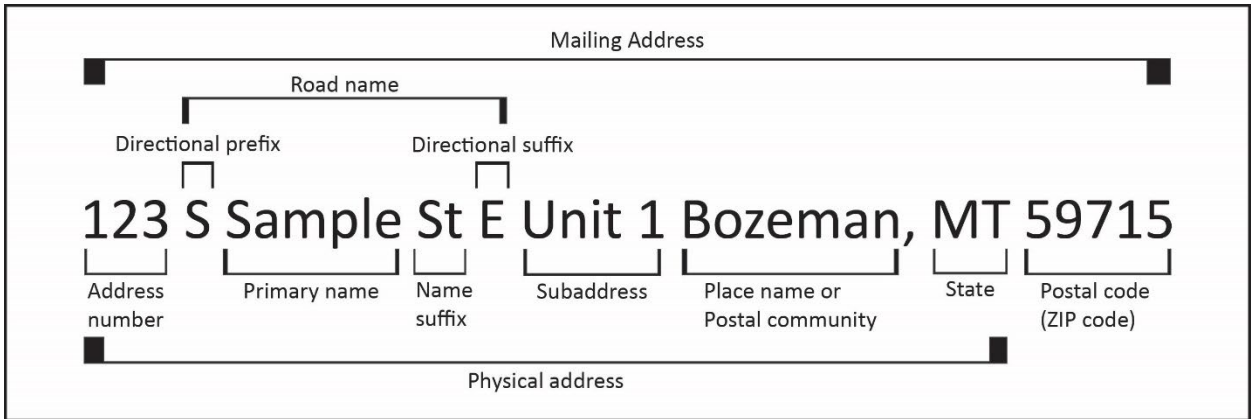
Mailing Address

Road name

Directional prefix

Directional suffix

123 S Sample St E Unit 1 Bozeman, MT 59715

Address number

Primary name

Name suffix

Subaddress

Place name or Postal community

State

Postal code (ZIP code)

Physical address